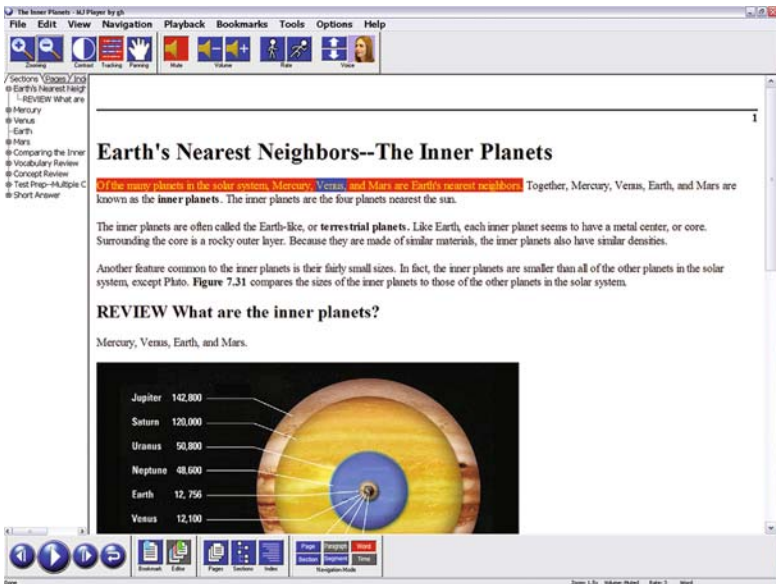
The Inner Planets - MJ Player by gh

File Edit View Navigation Playback Bookmarks Tools Options Help

Zooming Contrast Tracking Panning Mute Volume Rate Voice

Sections Pages Ind

Earth's Nearest Neigh
REVIEW What are
Mercury
Venus
Earth
Mars
Comparing the Inner
Vocabulary Review
Concept Review
Test Prep--Multiple C
Short Answer

1

Earth's Nearest Neighbors--The Inner Planets

Of the many planets in the solar system, Mercury, Venus, and Mars are Earth's nearest neighbors. Together, Mercury, Venus, Earth, and Mars are known as the **inner planets**. The inner planets are the four planets nearest the sun.

The inner planets are often called the Earth-like, or **terrestrial planets.** Like Earth, each inner planet seems to have a metal center, or core. Surrounding the core is a rocky outer layer. Because they are made of similar materials, the inner planets also have similar densities.

Another feature common to the inner planets is their fairly small sizes. In fact, the inner planets are smaller than all of the other planets in the solar system, except Pluto. **Figure 7.31** compares the sizes of the inner planets to those of the other planets in the solar system.

REVIEW What are the inner planets?

Mercury, Venus, Earth, and Mars.

Jupiter 142,800
Saturn 120,000
Uranus 50,800
Neptune 48,600
Earth 12, 756
Venus 12,100

Bookmark Editor Pages Sections Index

Page Paragraph Word
Section Segment Time
Navigation Mode

Done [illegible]